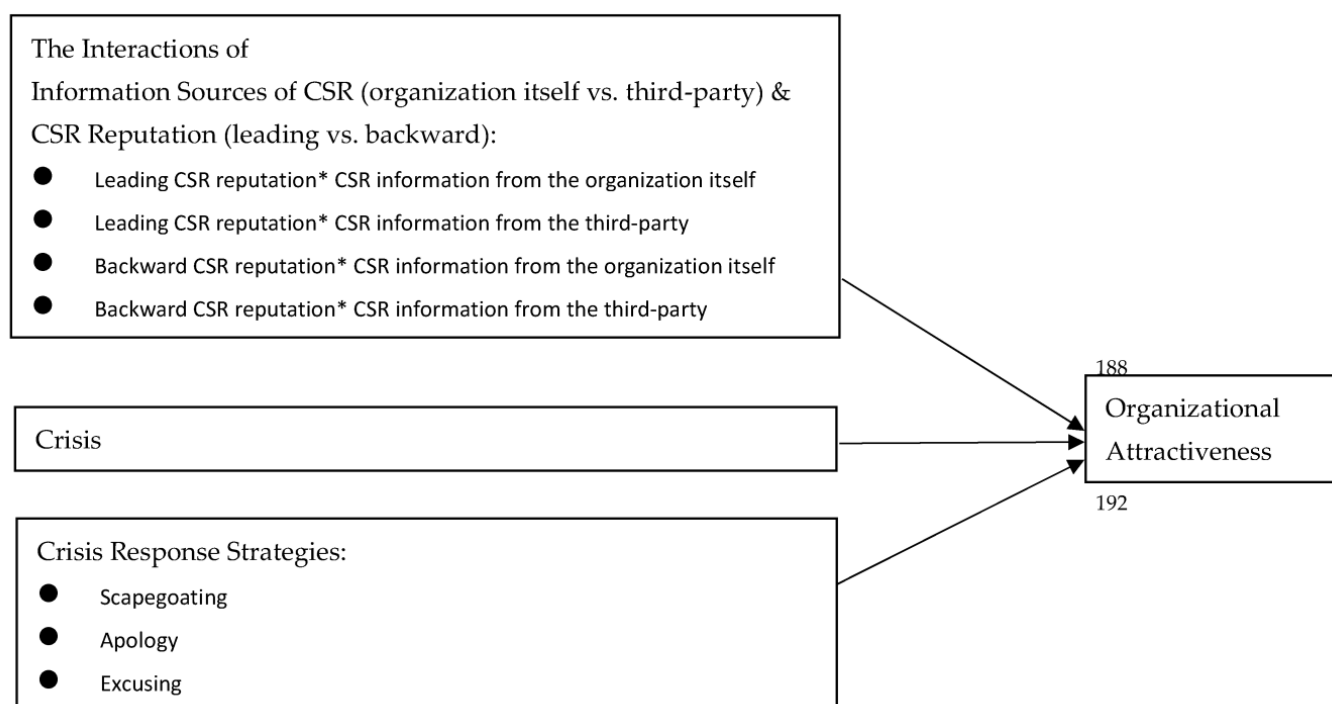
The Interactions of
Information Sources of CSR (organization itself vs. third-party) &
CSR Reputation (leading vs. backward):

- Leading CSR reputation* CSR information from the organization itself
- Leading CSR reputation* CSR information from the third-party
- Backward CSR reputation* CSR information from the organization itself
- Backward CSR reputation* CSR information from the third-party

188

Organizational
Attractiveness

192

Crisis

Crisis Response Strategies:

- Scapegoating
- Apology
- Excusing